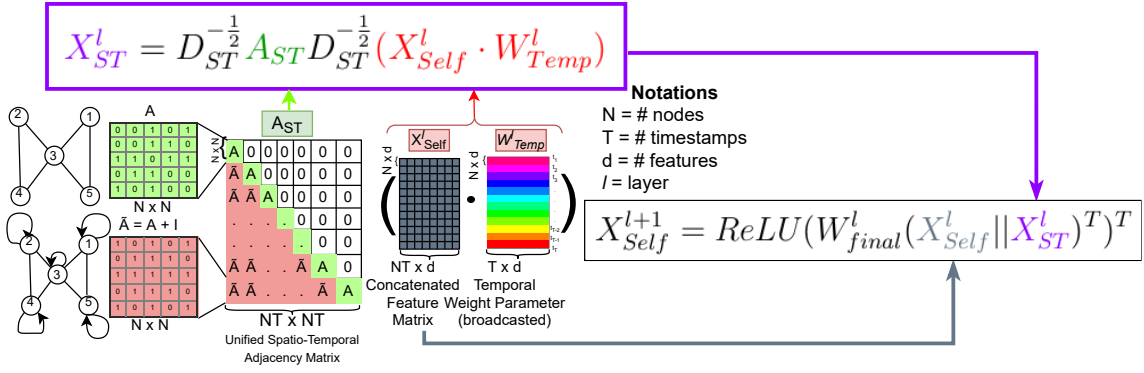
$X_{ST}^{l} = D_{ST}^{-\frac{1}{2}} A_{ST} D_{ST}^{-\frac{1}{2}} (X_{Self}^{l} \cdot W_{Temp}^{l})$

A

| 0 | 0 | 1 | 0 | 1 |
|---|---|---|---|---|
| 0 | 0 | 1 | 1 | 0 |
| 1 | 1 | 0 | 1 | 1 |
| 0 | 1 | 1 | 0 | 0 |
| 1 | 0 | 1 | 0 | 0 |

N x N

Ā = A + I

| 1 | 0 | 1 | 0 | 1 |
|---|---|---|---|---|
| 0 | 1 | 1 | 1 | 0 |
| 1 | 1 | 1 | 1 | 1 |
| 0 | 1 | 1 | 1 | 0 |
| 1 | 0 | 1 | 0 | 1 |

N x N

1 2 3 4 5

$A_{ST}$

N x d

| A | 0 | 0 | 0 | 0 | 0 | 0 |
|---|---|---|---|---|---|---|
| Ā | A | 0 | 0 | 0 | 0 | 0 |
| Ā | Ā | A | 0 | 0 | 0 | 0 |
| . | . | . | . | 0 | 0 | 0 |
| . | . | . | . | . | 0 | 0 |
| Ā | Ā | . | . | Ā | A | 0 |
| Ā | Ā | . | . | Ā | Ā | A |

NT x NT

Unified Spatio-Temporal Adjacency Matrix

$X_{Self}^{l}$

N x d

$W_{Temp}^{l}$

NT x d
Concatenated Feature Matrix

T x d
Temporal Weight Parameter (broadcasted)

Notations
N = # nodes
T = # timestamps
d = # features
l = layer

$X_{Self}^{l+1} = ReLU(W_{final}^{l}(X_{Self}^{l} || X_{ST}^{l})^{T})^{T}$